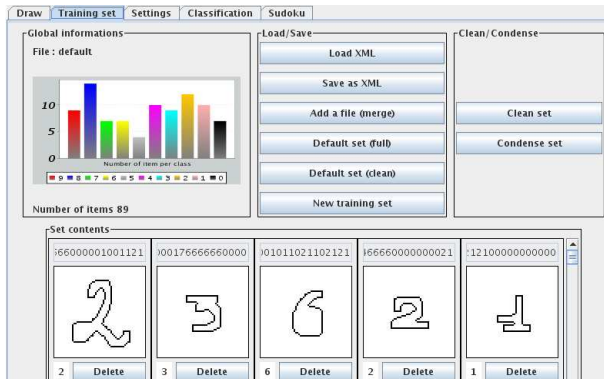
Draw | Training set | Settings | Classification | Sudoku

Global informations

File : default

10

5

0

Number of item per class

9 8 7 6 5 4 3 2 1 0

Number of items 89

Load/Save

Load XML

Save as XML

Add a file (merge)

Default set (full)

Default set (clean)

New training set

Clean/Condense

Clean set

Condense set

Set contents

366000001001121

000176666660000

001011021102121

366660000000021

212100000000000

2 Delete

3 Delete

6 Delete

2 Delete

1 Delete